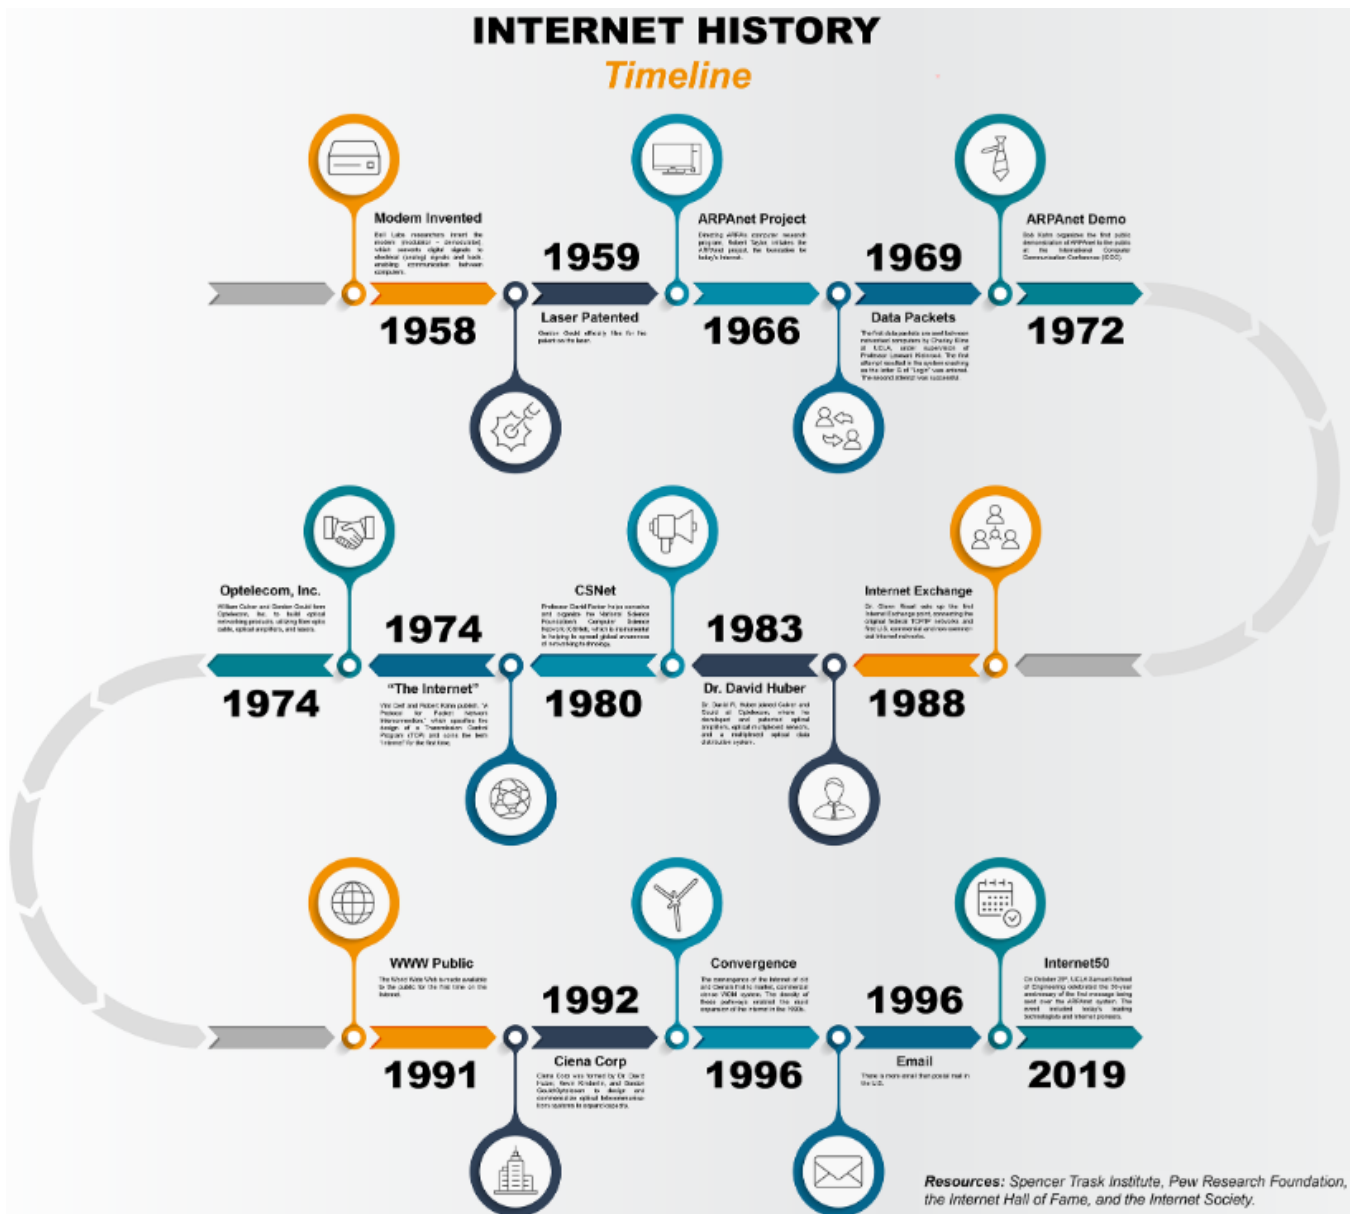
INTERNET HISTORY
Timeline

Modem Invented
Bell Labs researchers invent the modem (modulator - demodulator), which converts digital signals to electrical (analog) signals and back, enabling communication between computers.

1958

1959
Laser Patented
Gordon Gould officially files for his patent on the laser.

ARPAnet Project
Directing ARPA's computer research program, Robert Taylor initiates the ARPAnet project, the forerunner to today's Internet.

1966

1969
Data Packets
The first data packets are sent between networked computers by Charley Kline at UCLA, under supervision of Professor Leonard Kleinrock. The first attempt resulted in the system crashing as the letter G of "Login" was entered. The second attempt was successful.

ARPAnet Demo
Bob Kahn organizes the first public demonstration of ARPAnet to the public at the International Computer Communication Conference (ICCC).

1972

Optelecom, Inc.
William Culver and Gordon Gould form Optelecom, Inc. to build optical networking products, utilizing fiber optic cable, optical amplifiers, and lasers.

1974

1974
"The Internet"
Vint Cerf and Robert Kahn publish "A Protocol for Packet Network Intercommunication" which specifies the design of a Transmission Control Program (TCP) and coins the term "Internet" for the first time.

CSNet
Professor David Farber helps conceive and organize the National Science Foundation's Computer Science Network (CSNet), which is instrumental in helping to spread global awareness of networking technology.

1980

1983
Dr. David Huber
Dr. David R. Huber joined Culver and Gould at Optelecom, where he developed and patented optical amplifiers, optical multiplexed sensors, and a multiplexed optical data distribution system.

Internet Exchange
Dr. Glenn Ricart sets up the first Internet Exchange point, connecting the original federal TCP/IP networks and first U.S. commercial and non-commercial Internet networks.

1988

WWW Public
The World Wide Web is made available to the public for the first time on the Internet.

1991

1992
Ciena Corp
Ciena Corp was formed by Dr. David Huber, Kevin Kimberlin, and Gordon Gould/Optelecom to design and commercialize optical telecommunications systems to expand capacity.

Convergence
The convergence of the Internet at ciit and Ciena's first-to-market, commercial dense WDM system. The density of these pathways enabled the rapid expansion of the internet in the 1990s.

1996

1996
Email
There is more email than postal mail in the U.S.

Internet50
On October 29th, UCLA Samueli School of Engineering celebrated the 50-year anniversary of the first message being sent over the ARPAnet system. The event included today's leading technologists and internet pioneers.

2019

Resources: Spencer Trask Institute, Pew Research Foundation, the Internet Hall of Fame, and the Internet Society.